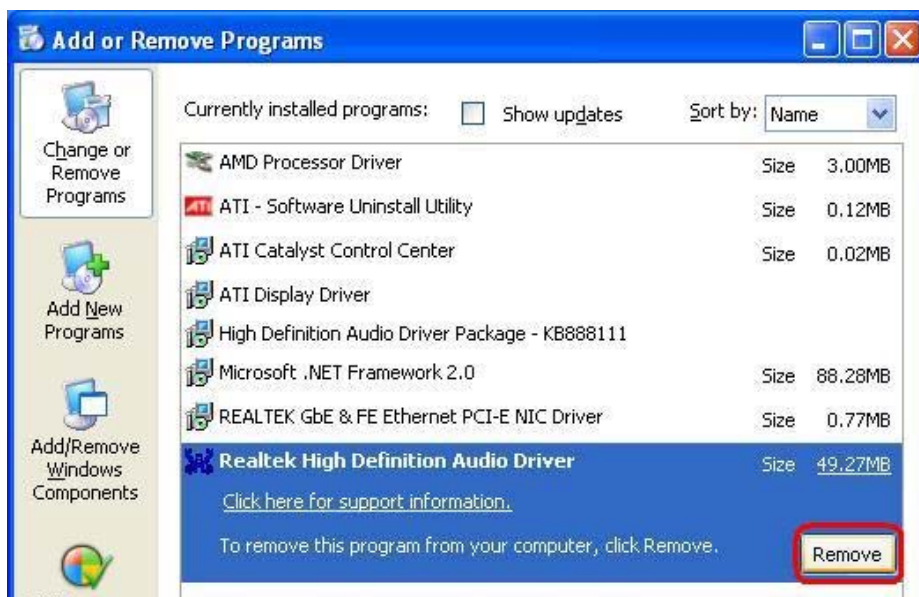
Add or Remove Programs

Change or Remove Programs

Add New Programs

Add/Remove Windows Components

Currently installed programs: Show updates Sort by: Name

| | | |
|---|---|---|
| AMD Processor Driver | Size | 3.00MB |
| ATI - Software Uninstall Utility | Size | 0.12MB |
| ATI Catalyst Control Center | Size | 0.02MB |
| ATI Display Driver | | |
| High Definition Audio Driver Package - KB888111 | | |
| Microsoft .NET Framework 2.0 | Size | 88.28MB |
| REALTEK GbE & FE Ethernet PCI-E NIC Driver | Size | 0.77MB |
| Realtek High Definition Audio Driver | Size | 49.27MB |

Click here for support information.

To remove this program from your computer, click Remove.

Remove